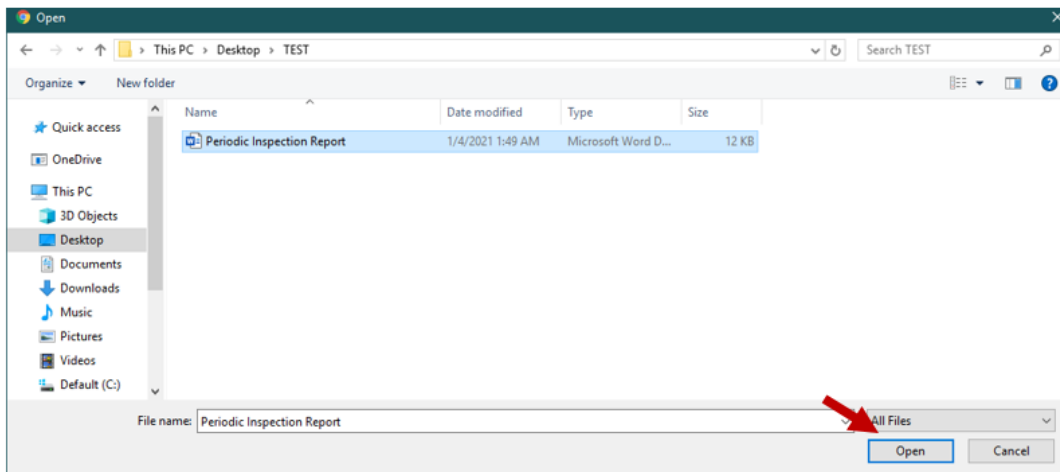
Open

This PC > Desktop > TEST

Search TEST

Organize ▾ New folder

Quick access
OneDrive
This PC
3D Objects
Desktop
Documents
Downloads
Music
Pictures
Videos
Default (C:)

| Name | Date modified | Type | Size |
|---|---|---|---|
| Periodic Inspection Report | 1/4/2021 1:49 AM | Microsoft Word D... | 12 KB |

File name: Periodic Inspection Report

All Files

Open

Cancel